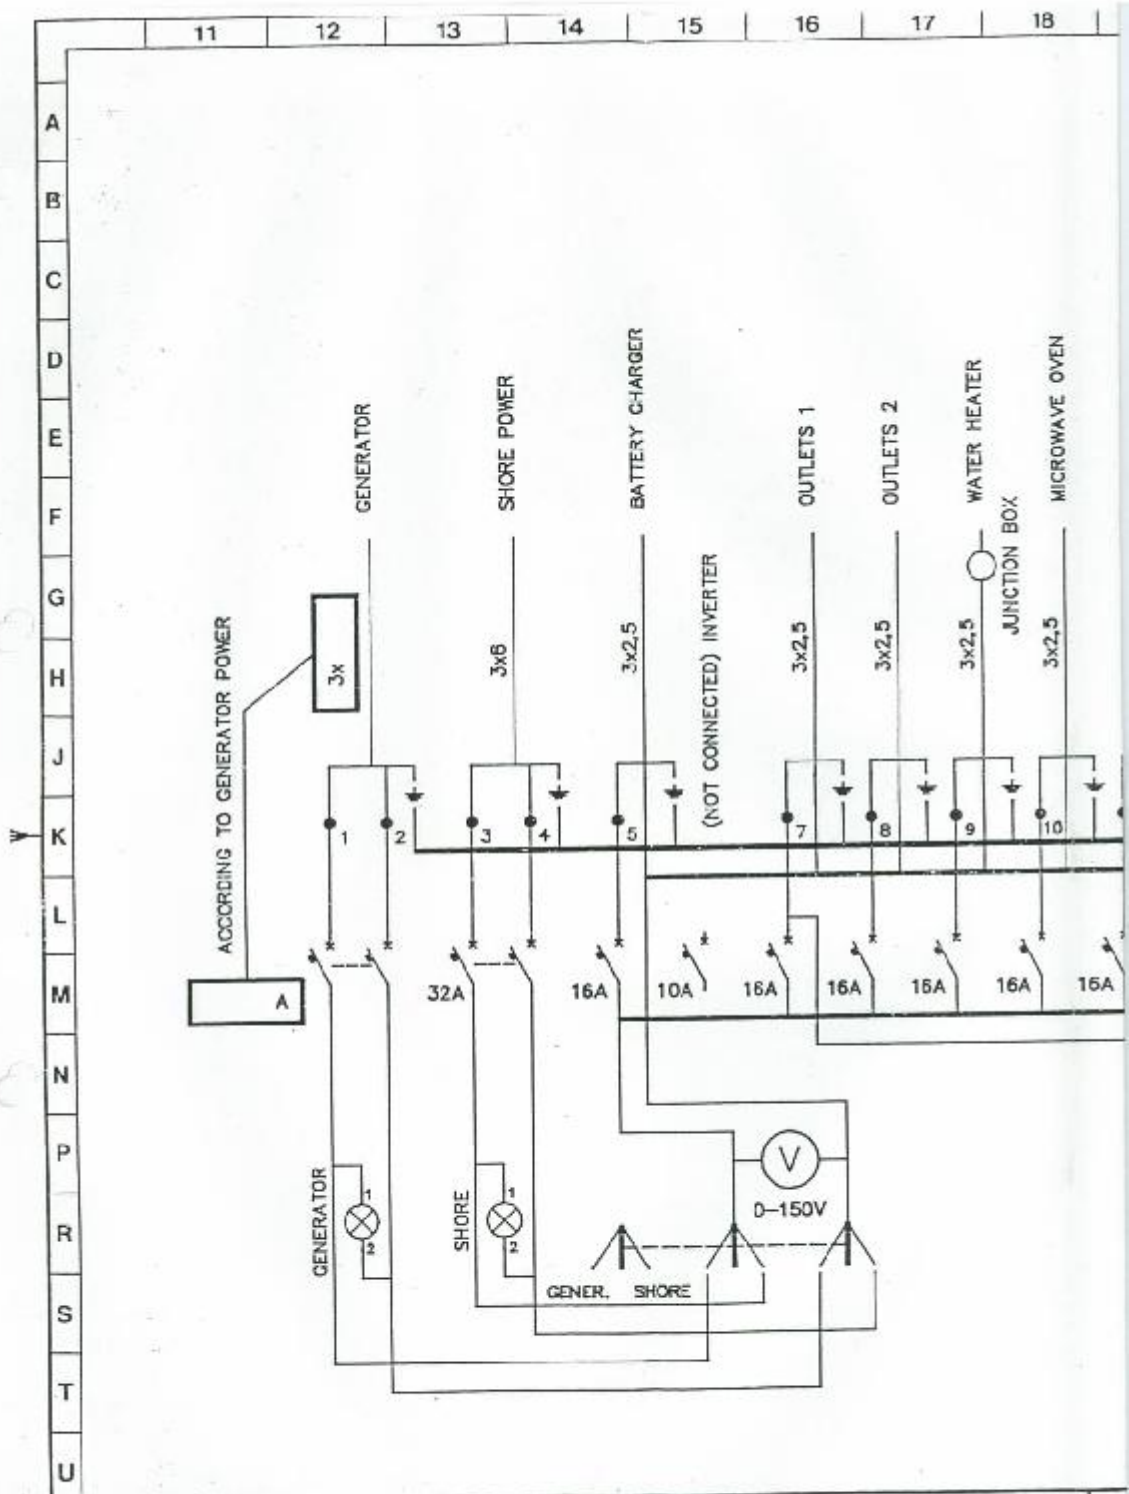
11 12 13 14 15 16 17 18

A
B
C
D
E
F
G
H
J
K
L
M
N
P
R
S
T
U

GENERATOR
SHORE POWER
BATTERY CHARGER
OUTLETS 1
OUTLETS 2
WATER HEATER
MICROWAVE OVEN
JUNCTION BOX
(NOT CONNECTED) INVERTER

ACCORDING TO GENERATOR POWER
3x
3x6
3x2,5
3x2,5
3x2,5
3x2,5
3x2,5

1 2 3 4 5 7 8 9 10

A
32A
16A
10A
16A
16A
16A
16A
16A

GENERATOR
1
2
SHORE
1
2
V
0–150V
GENER. SHORE